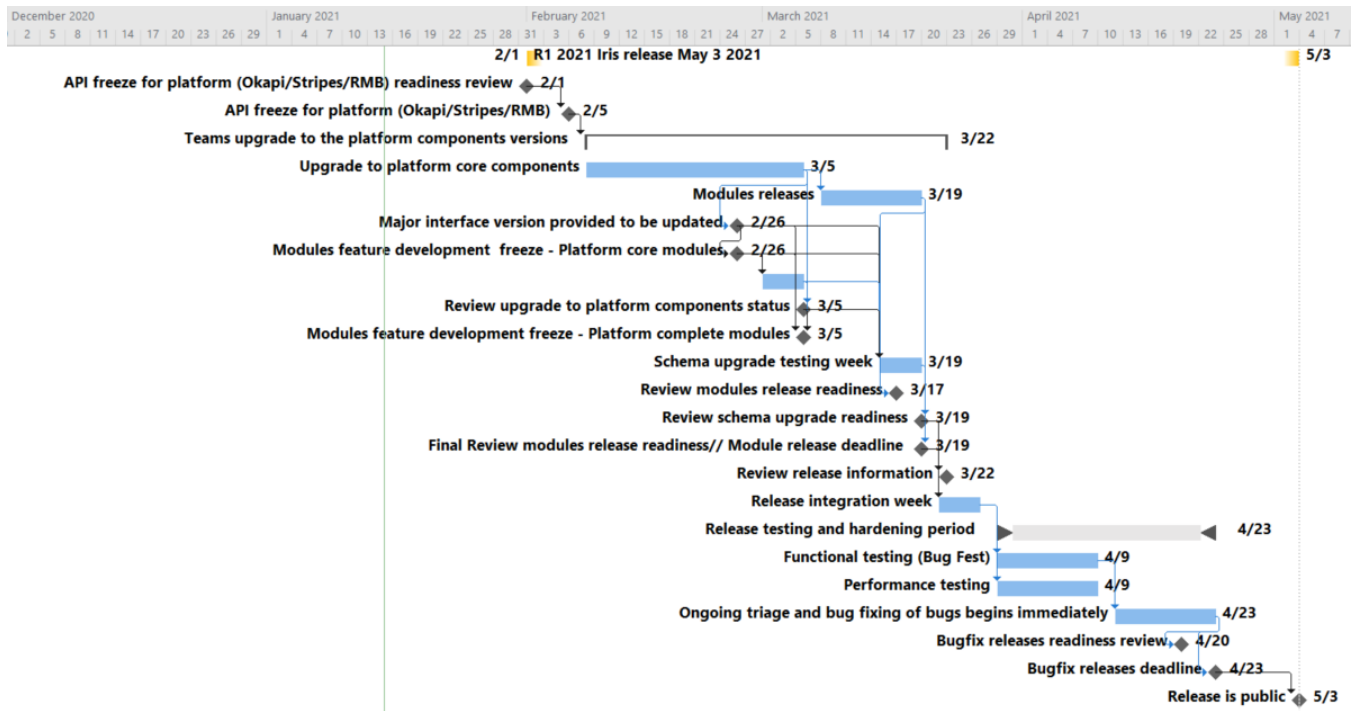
December 2020 | January 2021 | February 2021 | March 2021 | April 2021 | May 2021
2 | 5 | 8 | 11 | 14 | 17 | 20 | 23 | 26 | 29 | 1 | 4 | 7 | 10 | 13 | 16 | 19 | 22 | 25 | 28 | 31 | 3 | 6 | 9 | 12 | 15 | 18 | 21 | 24 | 27 | 2 | 5 | 8 | 11 | 14 | 17 | 20 | 23 | 26 | 29 | 1 | 4 | 7 | 10 | 13 | 16 | 19 | 22 | 25 | 28 | 1 | 4 | 7

2/1 R1 2021 Iris release May 3 2021 5/3
API freeze for platform (Okapi/Stripes/RMB) readiness review 2/1
API freeze for platform (Okapi/Stripes/RMB) 2/5
Teams upgrade to the platform components versions 3/22
Upgrade to platform core components 3/5
Modules releases 3/19
Major interface version provided to be updated 2/26
Modules feature development freeze - Platform core modules 2/26
Review upgrade to platform components status 3/5
Modules feature development freeze - Platform complete modules 3/5
Schema upgrade testing week 3/19
Review modules release readiness 3/17
Review schema upgrade readiness 3/19
Final Review modules release readiness// Module release deadline 3/19
Review release information 3/22
Release integration week
Release testing and hardening period 4/23
Functional testing (Bug Fest) 4/9
Performance testing 4/9
Ongoing triage and bug fixing of bugs begins immediately 4/23
Bugfix releases readiness review 4/20
Bugfix releases deadline 4/23
Release is public 5/3